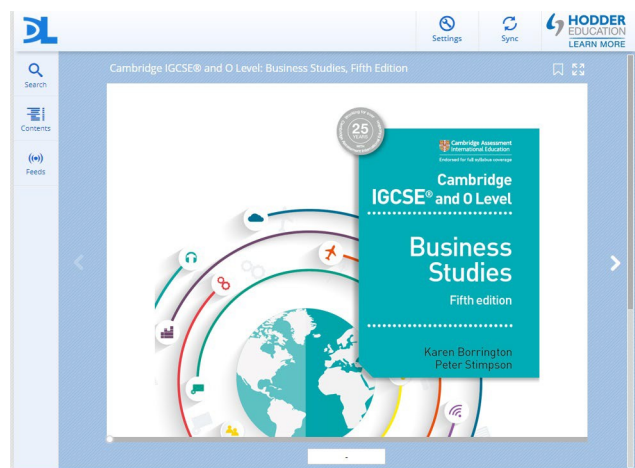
Settings

Sync

HODDER EDUCATION
LEARN MORE

Search

Contents

Feeds

Cambridge IGCSE® and O Level: Business Studies, Fifth Edition

25 YEARS

Cambridge Assessment International Education

Endorsed for full syllabus coverage

Cambridge IGCSE® and O Level

Business Studies

Fifth edition

Karen Borrington
Peter Stimpson

-